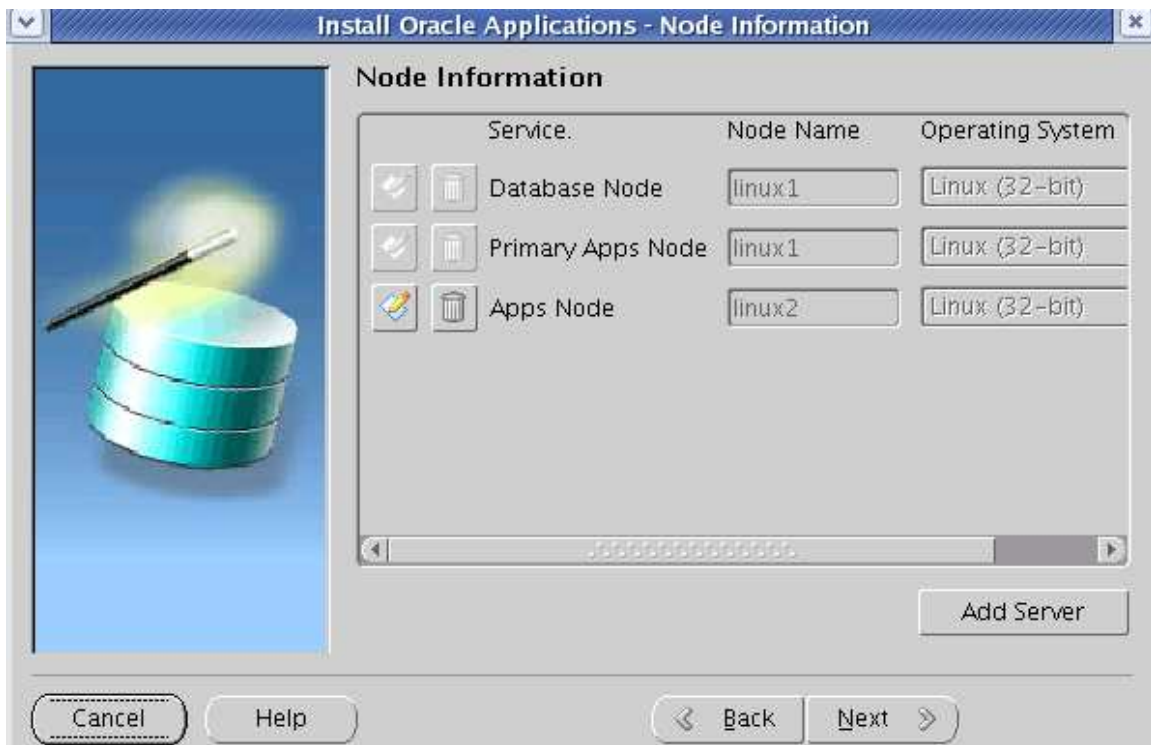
Install Oracle Applications - Node Information

Node Information

| Service. | Node Name | Operating System |
|---|---|---|
| Database Node | linux1 | Linux (32-bit) |
| Primary Apps Node | linux1 | Linux (32-bit) |
| Apps Node | linux2 | Linux (32-bit) |

Add Server

Cancel
Help
Back
Next